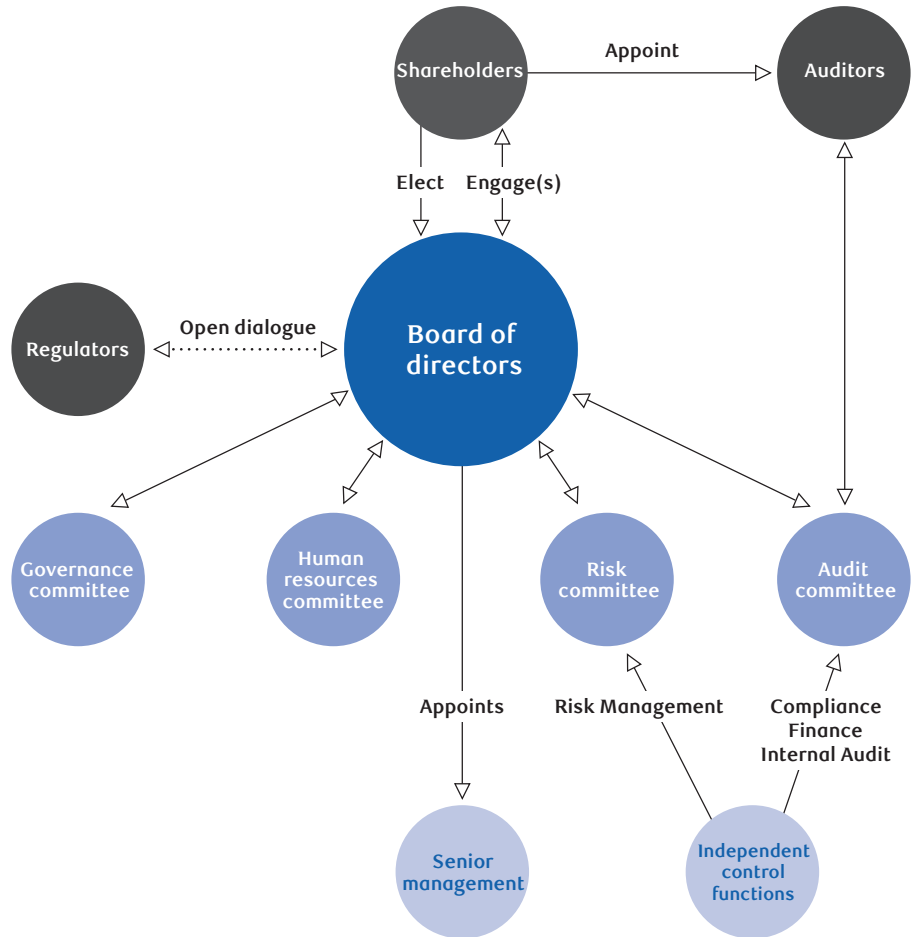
Shareholders

Appoint

Auditors

Elect

Engage(s)

Regulators

Open dialogue

Board of directors

Governance committee

Human resources committee

Risk committee

Audit committee

Appoints

Risk Management

Compliance
Finance
Internal Audit

Senior management

Independent control functions